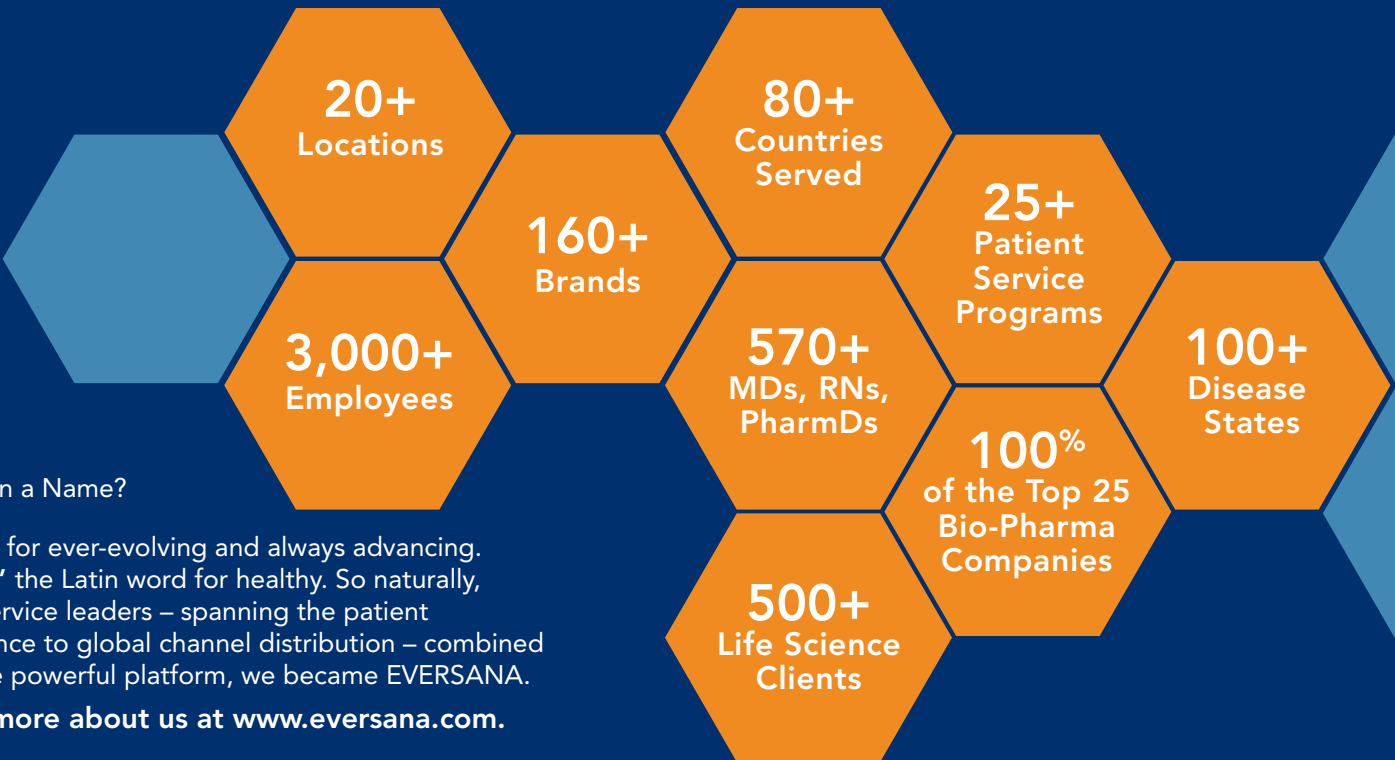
20+
Locations

160+
Brands

3,000+
Employees

80+
Countries Served

570+
MDs, RNs, PharmDs

500+
Life Science Clients

25+
Patient Service Programs

100%
of the Top 25 Bio-Pharma Companies

100+
Disease States

n a Name?

for ever-evolving and always advancing. ' the Latin word for healthy. So naturally, ervice leaders – spanning the patient nce to global channel distribution – combined e powerful platform, we became EVERSANA.

more about us at www.eversana.com.